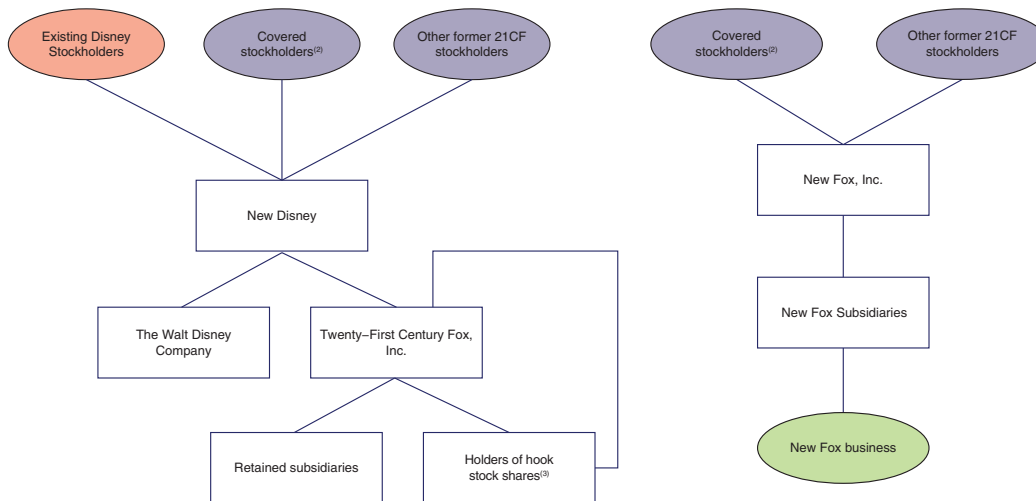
Existing Disney Stockholders

Covered stockholders$^{(2)}$

Other former 21CF stockholders

New Disney

The Walt Disney Company

Twenty–First Century Fox, Inc.

Retained subsidiaries

Holders of hook stock shares$^{(3)}$

Covered stockholders$^{(2)}$

Other former 21CF stockholders

New Fox, Inc.

New Fox Subsidiaries

New Fox business